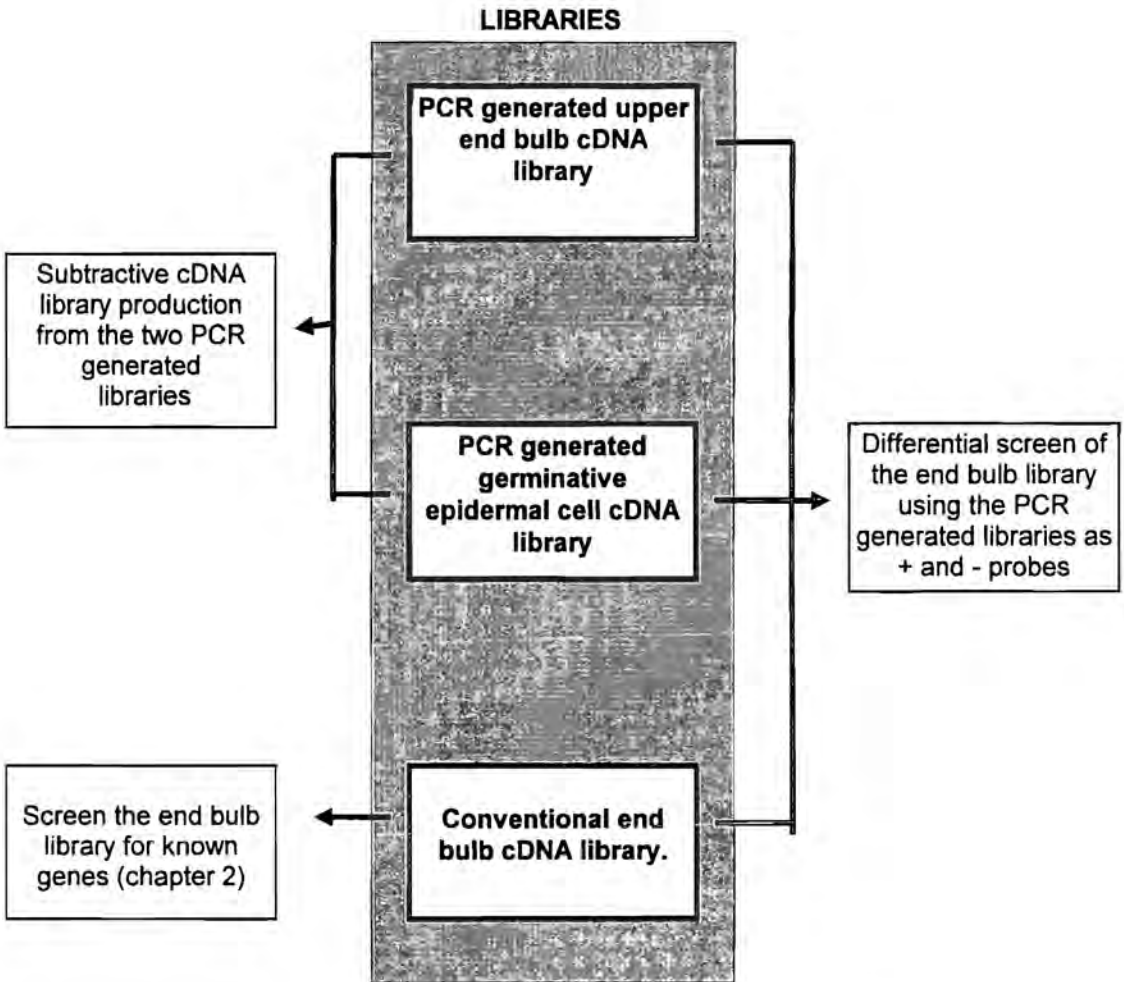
LIBRARIES

PCR generated upper end bulb cDNA library

Subtractive cDNA library production from the two PCR generated libraries

PCR generated germinative epidermal cell cDNA library

Differential screen of the end bulb library using the PCR generated libraries as + and - probes

Screen the end bulb library for known genes (chapter 2)

Conventional end bulb cDNA library.